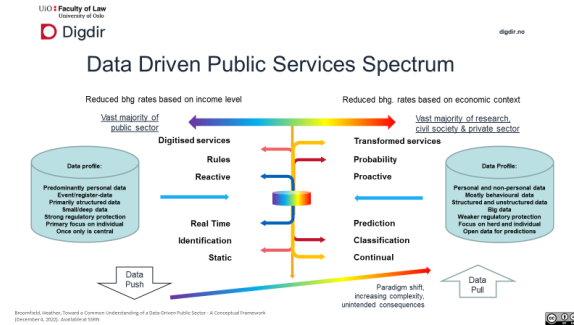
UiO : Faculty of Law
University of Oslo

Digdir

digdir.no

Data Driven Public Services Spectrum

Reduced bhg rates based on income level

Reduced bhg. rates based on economic context

Vast majority of public sector

Vast majority of research, civil society & private sector

Digitised services

Transformed services

Rules

Probability

Reactive

Proactive

Real Time

Prediction

Identification

Classification

Static

Continual

Data profile:
Predominantly personal data
Event/register-data
Primarily structured data
Small/deep data
Strong regulatory protection
Primary focus on individual
Once only is central

Data Profile:
Personal and non-personal data
Mostly behavioural data
Structured and unstructured data
Big data
Weaker regulatory protection
Focus on herd and individual
Open data for predictions

Data Push

Data Pull

Paradigm shift, increasing complexity, unintended consequences

Broomfield, Heather, Toward a Common Understanding of a Data Driven Public Sector - A Conceptual Framework (December 6, 2022). Available at SSRN